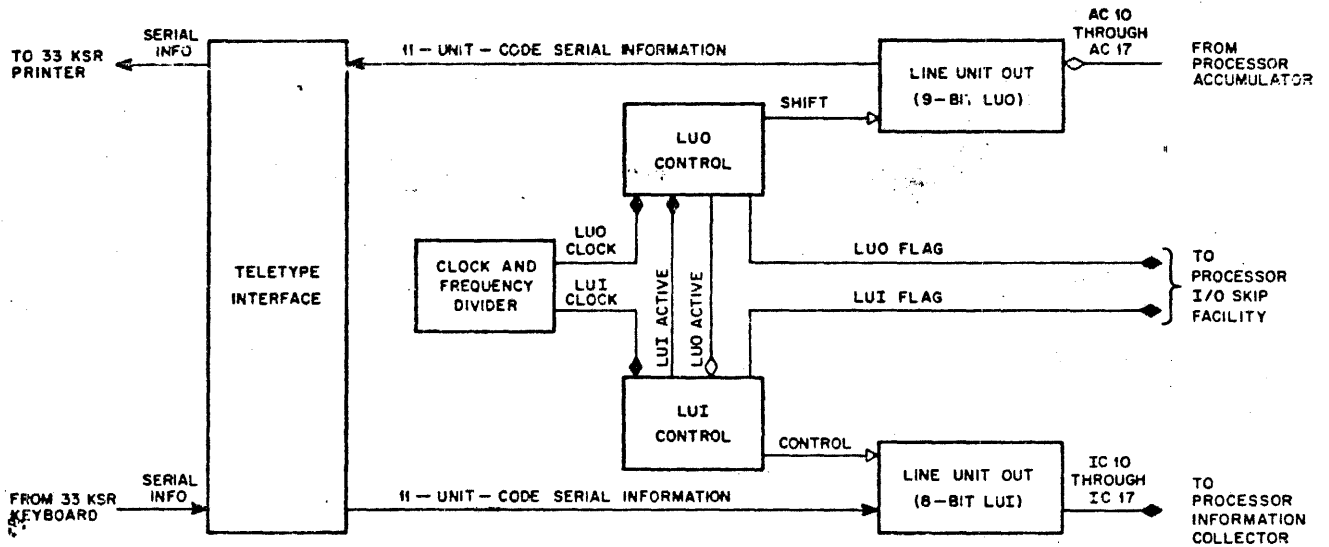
TO 33 KSR PRINTER

SERIAL INFO

11 — UNIT — CODE SERIAL INFORMATION

AC 10 THROUGH AC 17

FROM PROCESSOR ACCUMULATOR

LINE UNIT OUT (9-BIT LUO)

SHIFT

LUO CONTROL

TELETYPE INTERFACE

LUO CLOCK

CLOCK AND FREQUENCY DIVIDER

LUI CLOCK

LUI ACTIVE

LUO ACTIVE

LUO FLAG

LUI FLAG

TO PROCESSOR I/O SKIP FACILITY

LUI CONTROL

CONTROL

LINE UNIT OUT (8-BIT LUI)

IC 10 THROUGH IC 17

TO PROCESSOR INFORMATION COLLECTOR

SERIAL INFO

FROM 33 KSR KEYBOARD

11 — UNIT — CODE SERIAL INFORMATION